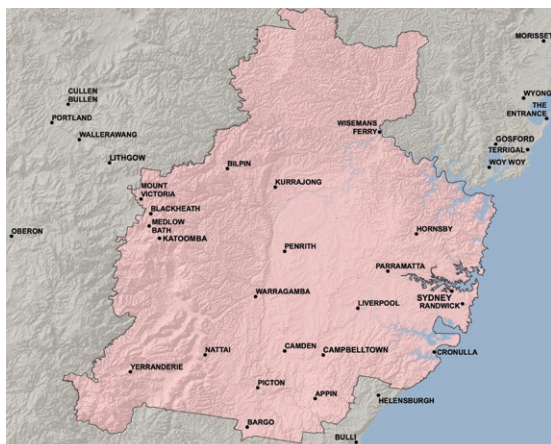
MORISSET

CULLEN BULLEN

WYONG

PORTLAND

THE ENTRANCE

WALLERAWANG

WISEMANS FERRY

GOSFORD

TERRIGAL

LITHGOW

WOY WOY

BILPIN

KURRAJONG

MOUNT VICTORIA

BLACKHEATH

MEDLOW BATH

OBERON

KATOOMBA

HORNSBY

PENRITH

PARRAMATTA

SYDNEY

RANDWICK

WARRAGAMBA

LIVERPOOL

NATTAI

CAMDEN

CAMPBELLTOWN

CRONULLA

YERRANDERIE

PICTON

APPIN

HELENSBURGH

BARGO

BULLI